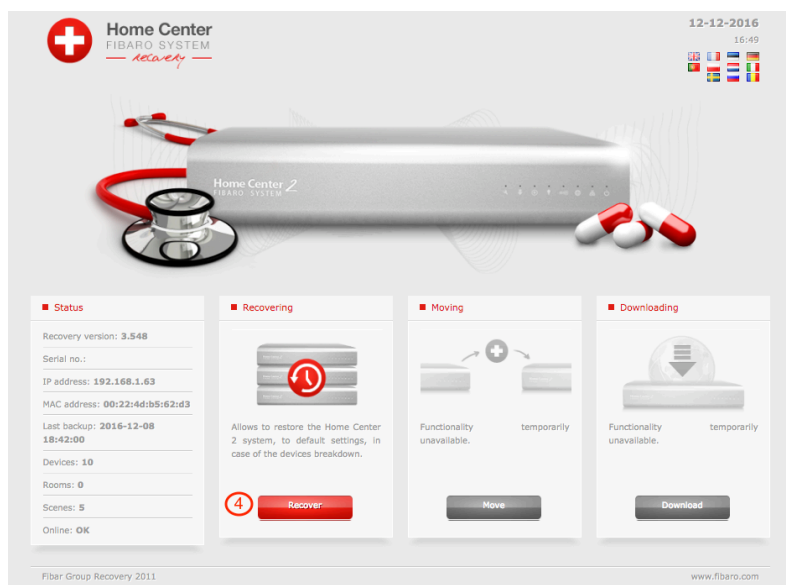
Home Center
FIBARO SYSTEM
recovery

12-12-2016
16:49

Home Center 2
FIBARO SYSTEM

Status

Recovery version: 3.548

Serial no.:

IP address: 192.168.1.63

MAC address: 00:22:4d:b5:62:d3

Last backup: 2016-12-08 18:42:00

Devices: 10

Rooms: 0

Scenes: 5

Online: OK

Recovering

Allows to restore the Home Center 2 system, to default settings, in case of the devices breakdown.

4

Recover

Moving

Functionality temporarily unavailable.

Move

Downloading

Functionality temporarily unavailable.

Download

Fibar Group Recovery 2011

www.fibaro.com